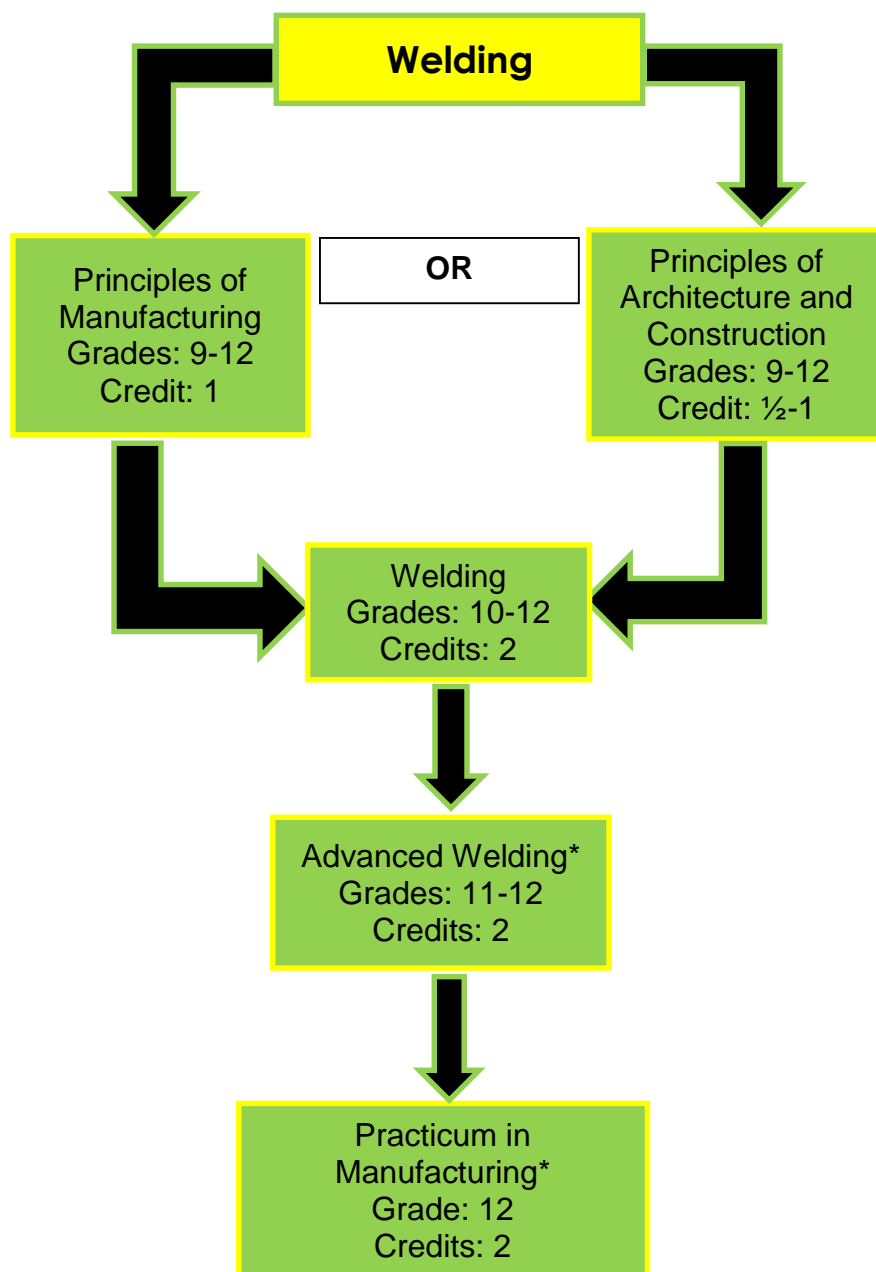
Welding

Principles of Manufacturing
Grades: 9-12
Credit: 1

OR

Principles of Architecture and Construction
Grades: 9-12
Credit: ½-1

Welding
Grades: 10-12
Credits: 2

Advanced Welding*
Grades: 11-12
Credits: 2

Practicum in Manufacturing*
Grade: 12
Credits: 2